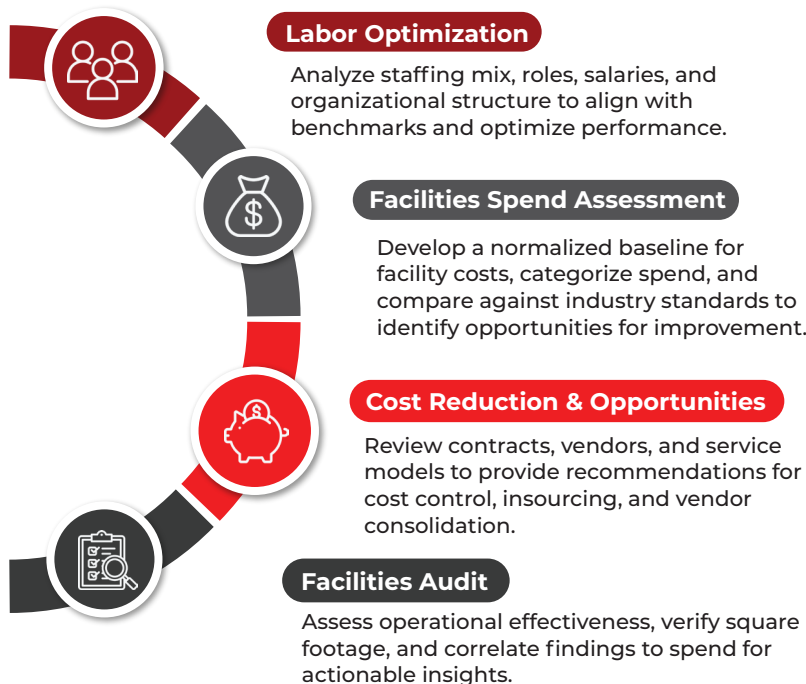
Labor Optimization

Analyze staffing mix, roles, salaries, and organizational structure to align with benchmarks and optimize performance.

Facilities Spend Assessment

Develop a normalized baseline for facility costs, categorize spend, and compare against industry standards to identify opportunities for improvement.

Cost Reduction & Opportunities

Review contracts, vendors, and service models to provide recommendations for cost control, insourcing, and vendor consolidation.

Facilities Audit

Assess operational effectiveness, verify square footage, and correlate findings to spend for actionable insights.